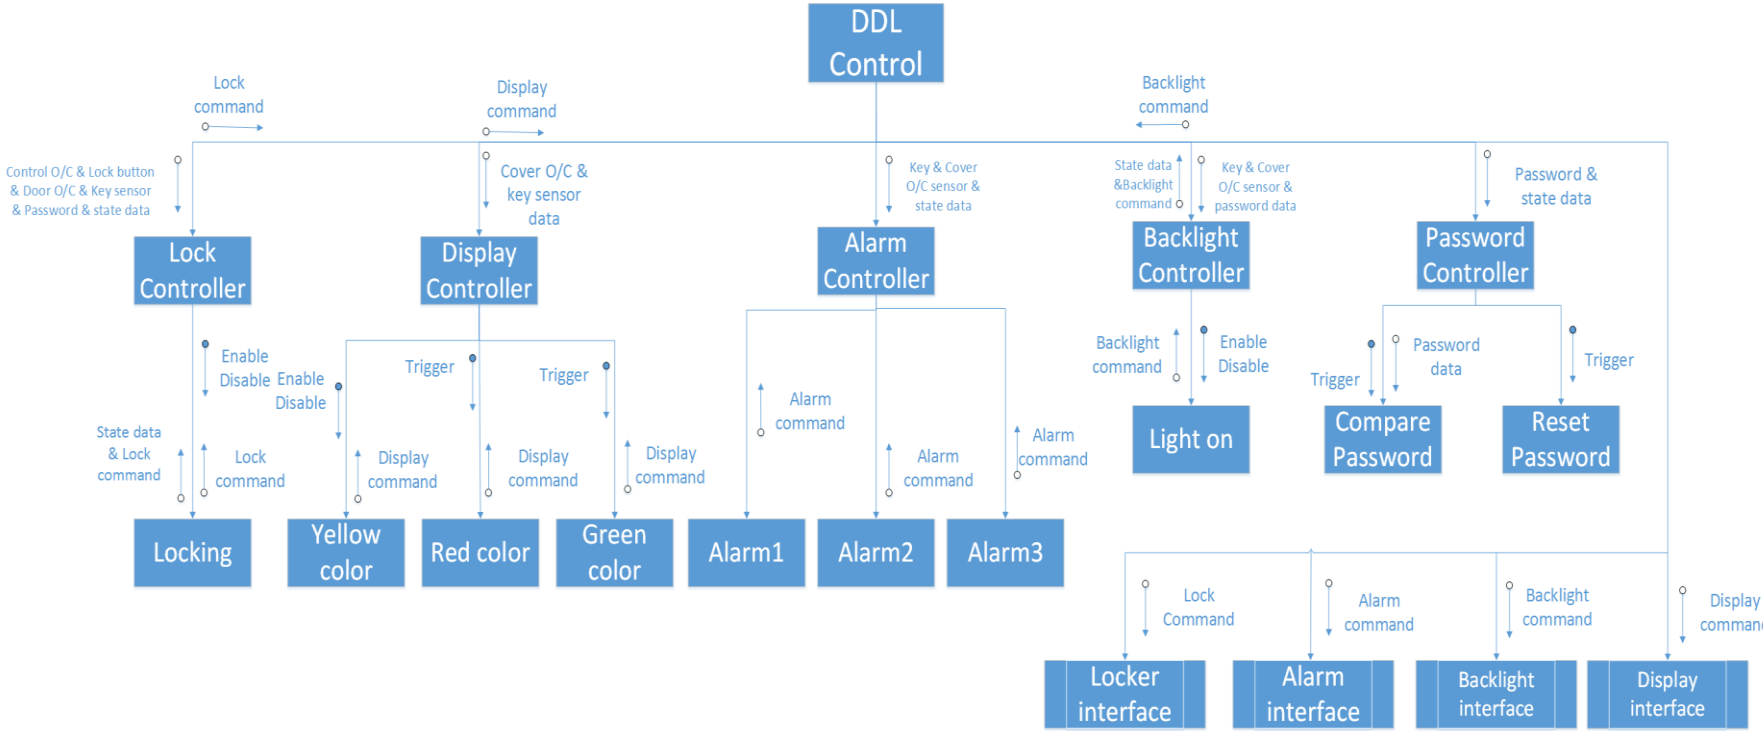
DDL Control

Lock command

Display command

Backlight command

Control O/C & Lock button & Door O/C & Key sensor & Password & state data

Cover O/C & key sensor data

Key & Cover O/C sensor & state data

State data &Backlight command

Key & Cover O/C sensor & password data

Password & state data

Lock Controller

Display Controller

Alarm Controller

Backlight Controller

Password Controller

Enable Disable

Enable Disable

Trigger

Trigger

Backlight command

Enable Disable

Password data

Trigger

Trigger

State data & Lock command

Lock command

Display command

Display command

Display command

Alarm command

Alarm command

Alarm command

Light on

Compare Password

Reset Password

Locking

Yellow color

Red color

Green color

Alarm1

Alarm2

Alarm3

Lock Command

Alarm command

Backlight command

Display comman

Locker interface

Alarm interface

Backlight interface

Display interface